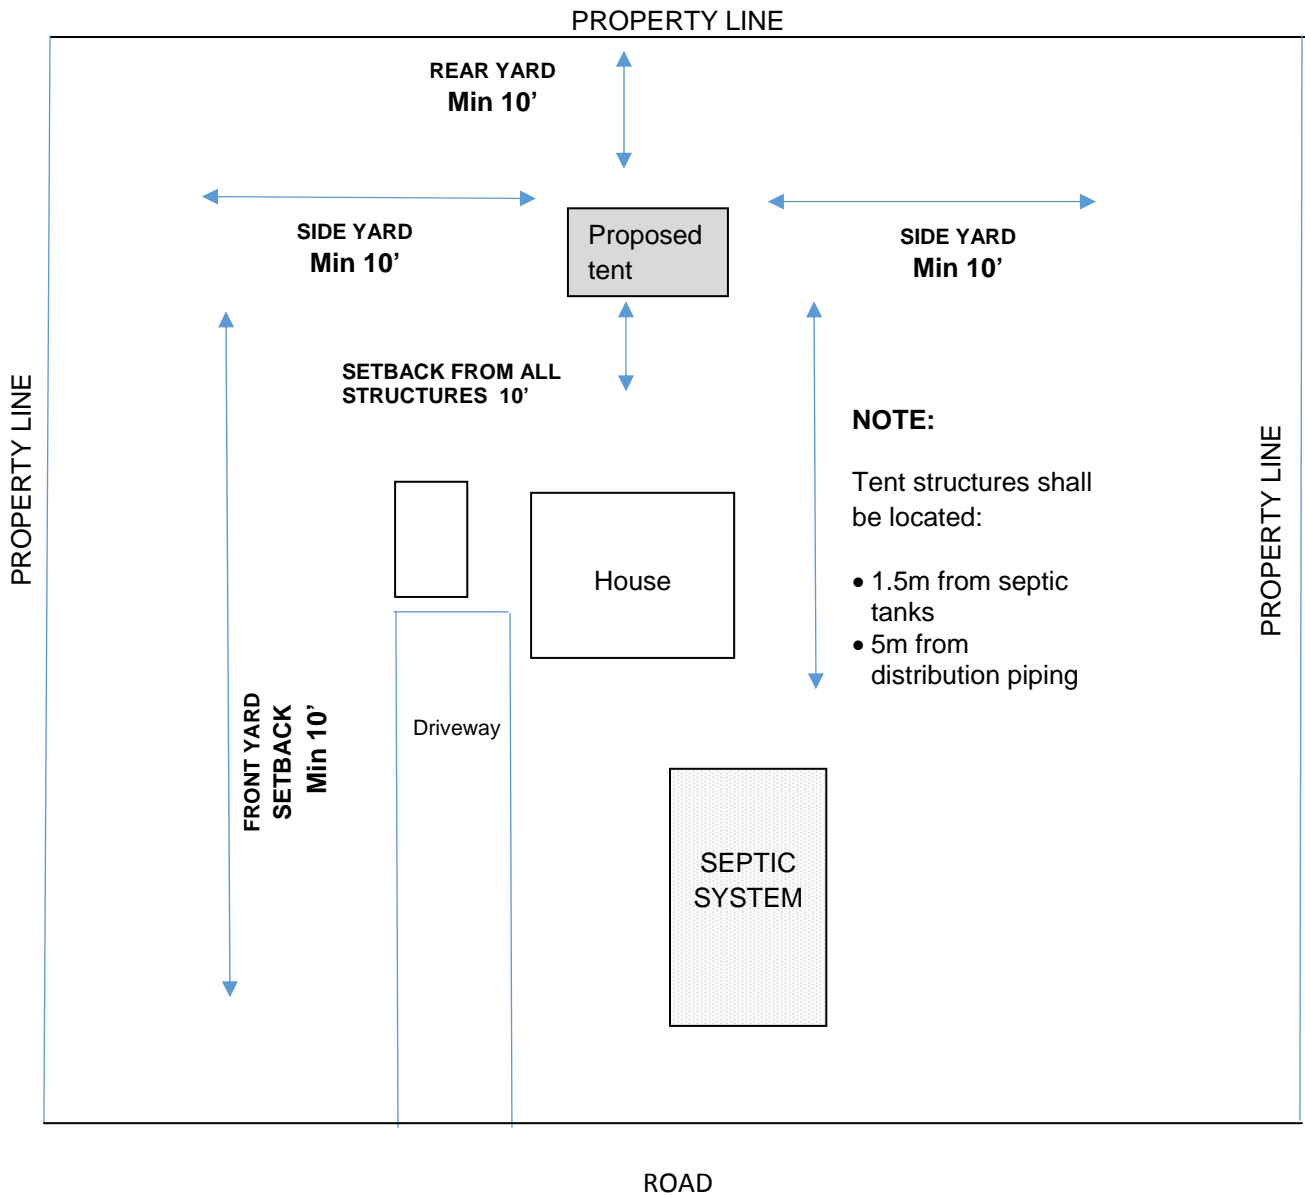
PROPERTY LINE

REAR YARD
Min 10’

SIDE YARD
Min 10’

Proposed tent

SIDE YARD
Min 10’

PROPERTY LINE

SETBACK FROM ALL STRUCTURES 10’

NOTE:

Tent structures shall be located:

• 1.5m from septic tanks
• 5m from distribution piping

PROPERTY LINE

House

FRONT YARD SETBACK Min 10’

Driveway

SEPTIC SYSTEM

ROAD